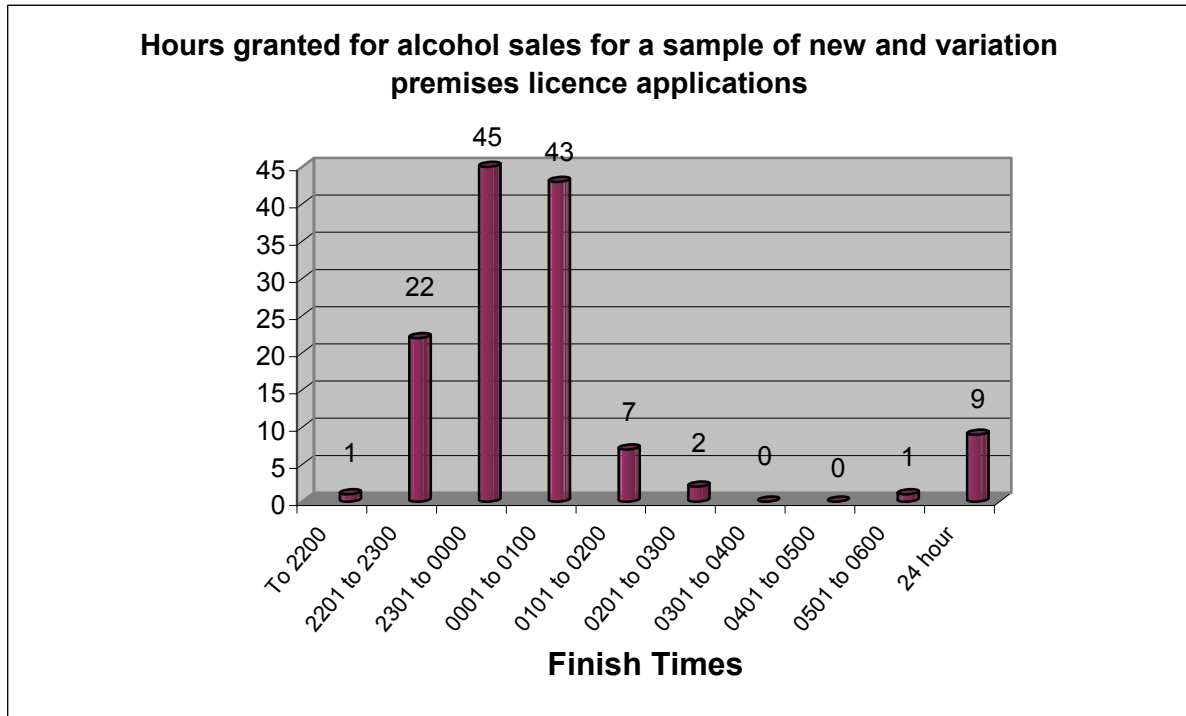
Hours granted for alcohol sales for a sample of new and variation premises licence applications

45
40
35
30
25
20
15
10
5
0

1
22
45
43
7
2
0
0
1
9

To 2200
2201 to 2300
2301 to 0000
0001 to 0100
0101 to 0200
0201 to 0300
0301 to 0400
0401 to 0500
0501 to 0600
24 hour

Finish Times